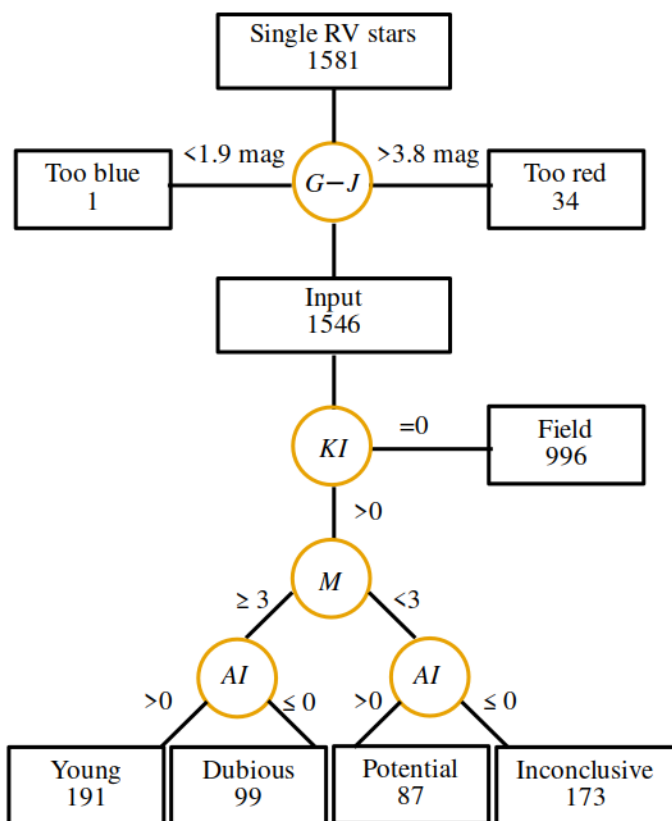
Single RV stars
1581

<1.9 mag
>3.8 mag

Too blue
1

$G-J$

Too red
34

Input
1546

$KI$

=0

Field
996

>0

$M$

≥ 3
<3

$AI$
$AI$

>0
≤ 0
>0
≤ 0

Young
191

Dubious
99

Potential
87

Inconclusive
173